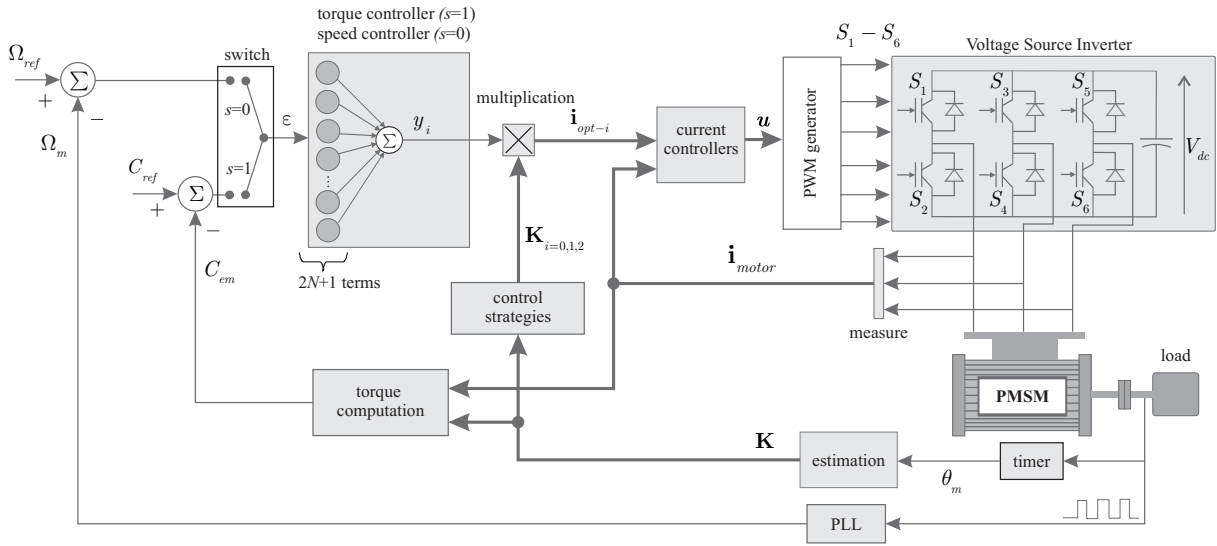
$\Omega_{ref}$

+

$\Sigma$

−

$\Omega_m$

switch

$s$=0

$s$=1

ε

$C_{ref}$

+

$\Sigma$

−

$C_{em}$

torque controller ($s$=1)
speed controller ($s$=0)

$\Sigma$

$y_i$

2$N$+1 terms

multiplication

$\mathbf{i}_{opt-i}$

$\mathbf{K}_{i=0,1,2}$

control strategies

current controllers

$\boldsymbol{u}$

PWM generator

$S_1 - S_6$

Voltage Source Inverter

$S_1$

$S_3$

$S_5$

$S_2$

$S_4$

$S_6$

$V_{dc}$

$\mathbf{i}_{motor}$

measure

PMSM

load

torque computation

$\mathbf{K}$

estimation

timer

$\theta_m$

PLL